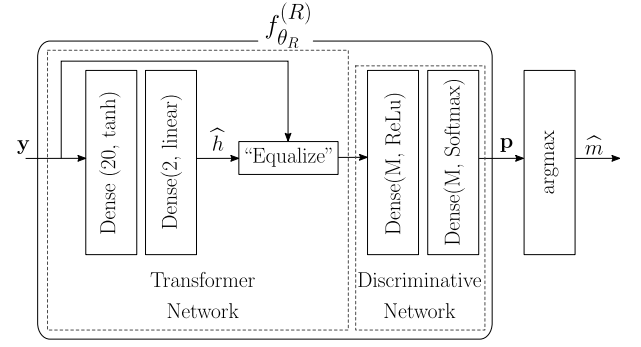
$f_{\theta_R}^{(R)}$

$\mathbf{y}$

Dense (20, tanh)

Dense(2, linear)

$\widehat{h}$

"Equalize"

Dense(M, ReLu)

Dense(M, Softmax)

$\mathbf{p}$

argmax

$\widehat{m}$

Transformer Network

Discriminative Network